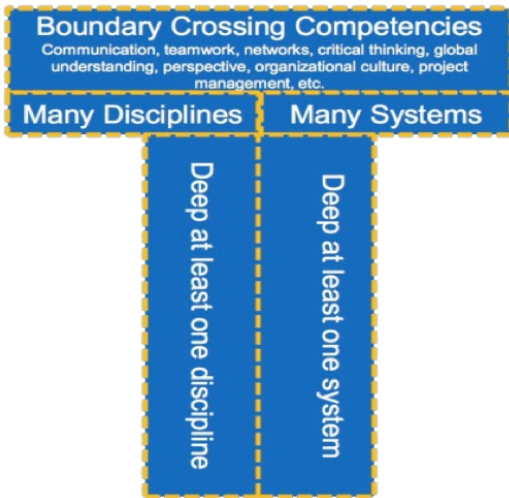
Boundary Crossing Competencies
Communication, teamwork, networks, critical thinking, global understanding, perspective, organizational culture, project management, etc.

Many Disciplines

Many Systems

Deep at least one discipline

Deep at least one system